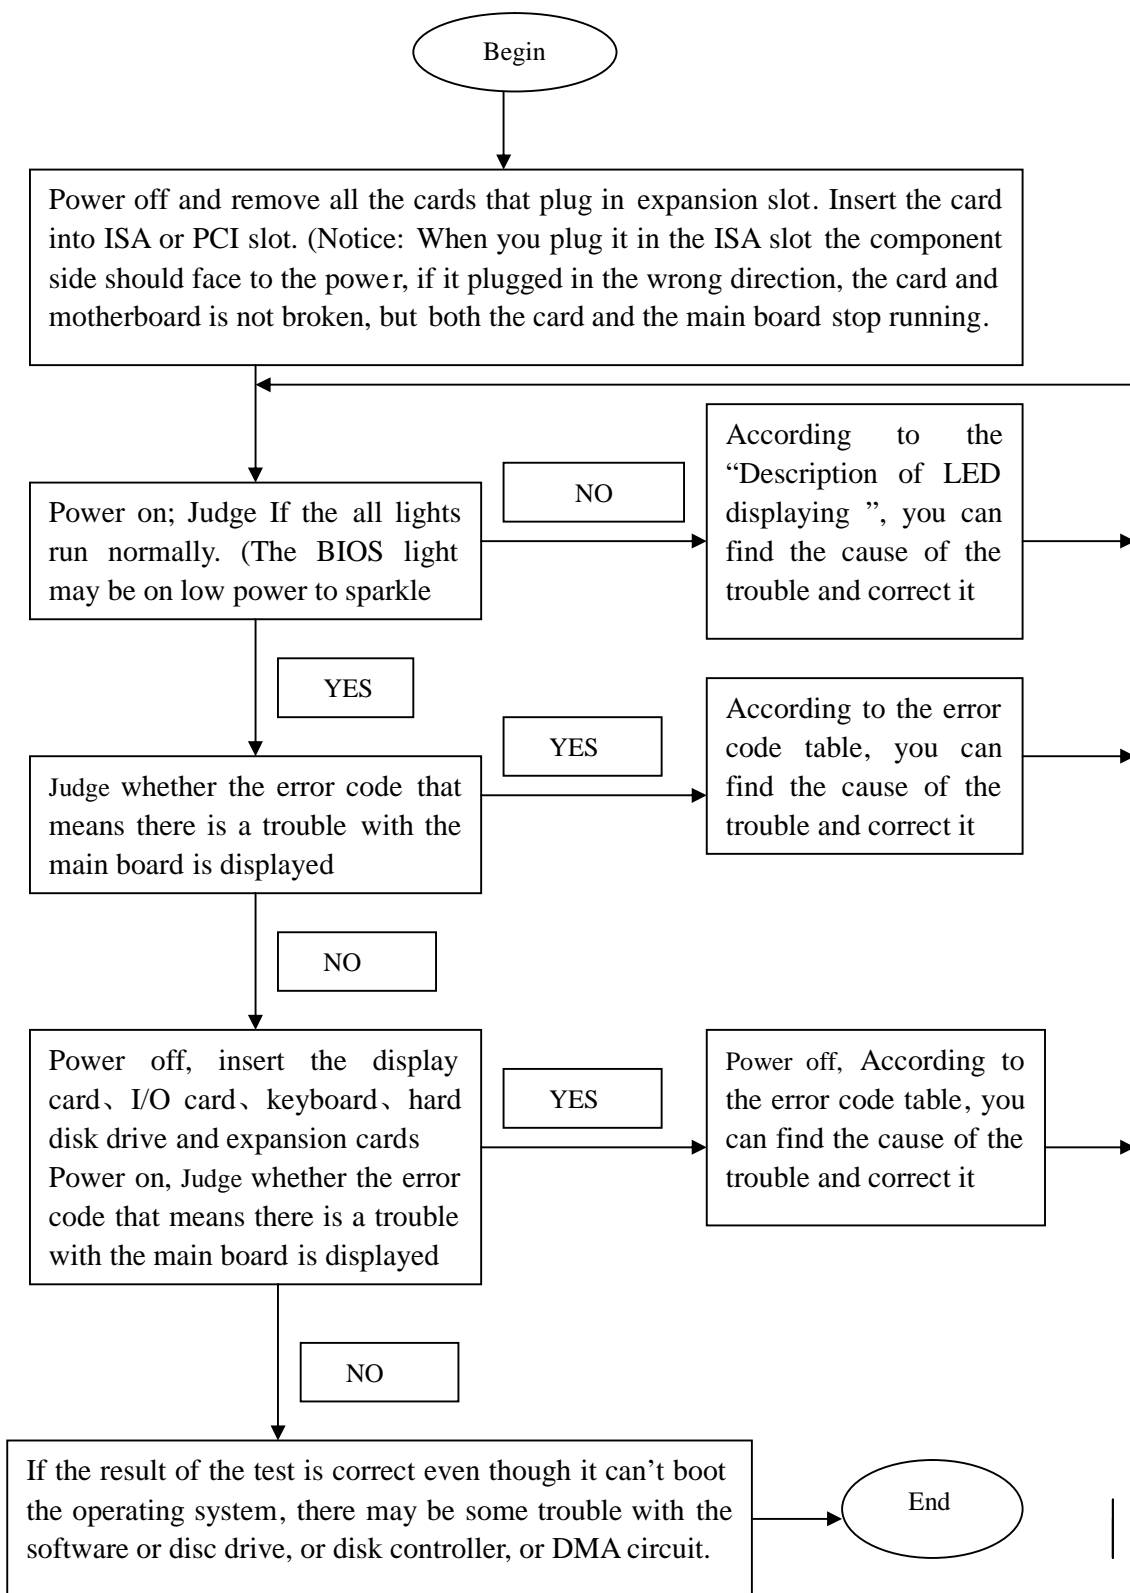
Begin

Power off and remove all the cards that plug in expansion slot. Insert the card into ISA or PCI slot. (Notice: When you plug it in the ISA slot the component side should face to the power, if it plugged in the wrong direction, the card and motherboard is not broken, but both the card and the main board stop running.

Power on; Judge If the all lights run normally. (The BIOS light may be on low power to sparkle

NO

According to the "Description of LED displaying ", you can find the cause of the trouble and correct it

YES

Judge whether the error code that means there is a trouble with the main board is displayed

YES

According to the error code table, you can find the cause of the trouble and correct it

NO

Power off, insert the display card、I/O card、keyboard、hard disk drive and expansion cards Power on, Judge whether the error code that means there is a trouble with the main board is displayed

YES

Power off, According to the error code table, you can find the cause of the trouble and correct it

NO

If the result of the test is correct even though it can't boot the operating system, there may be some trouble with the software or disc drive, or disk controller, or DMA circuit.

End